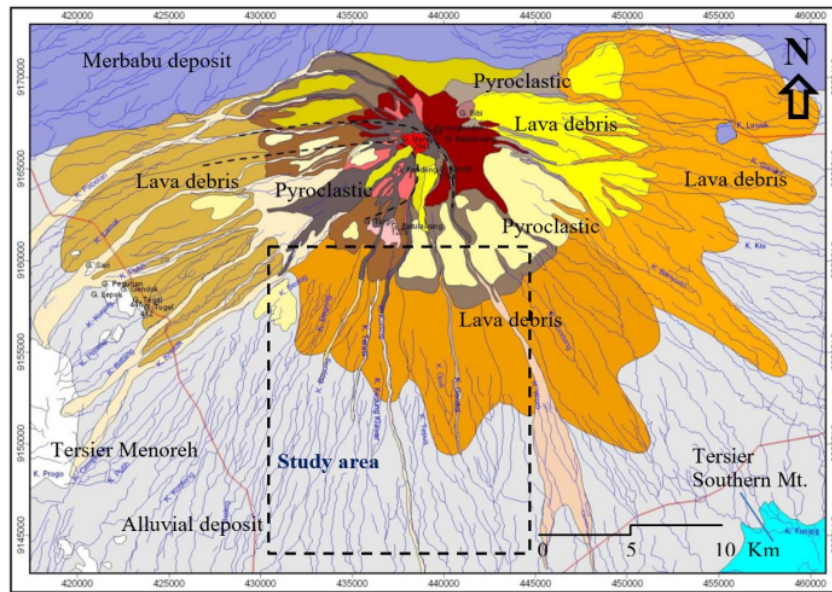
420000 425000 430000 435000 440000 445000 450000 455000 460000

9170000
9165000
9160000
9155000
9150000
9145000

N

Merbabu deposit

Pyroclastic

Lava debris

Lava debris

Lava debris

Pyroclastic

Pyroclastic

Lava debris

Tersier Menoreh

Study area

Tersier Southern Mt.

Alluvial deposit

0 5 10 Km

420000 425000 430000 435000 440000 445000 450000 455000 460000